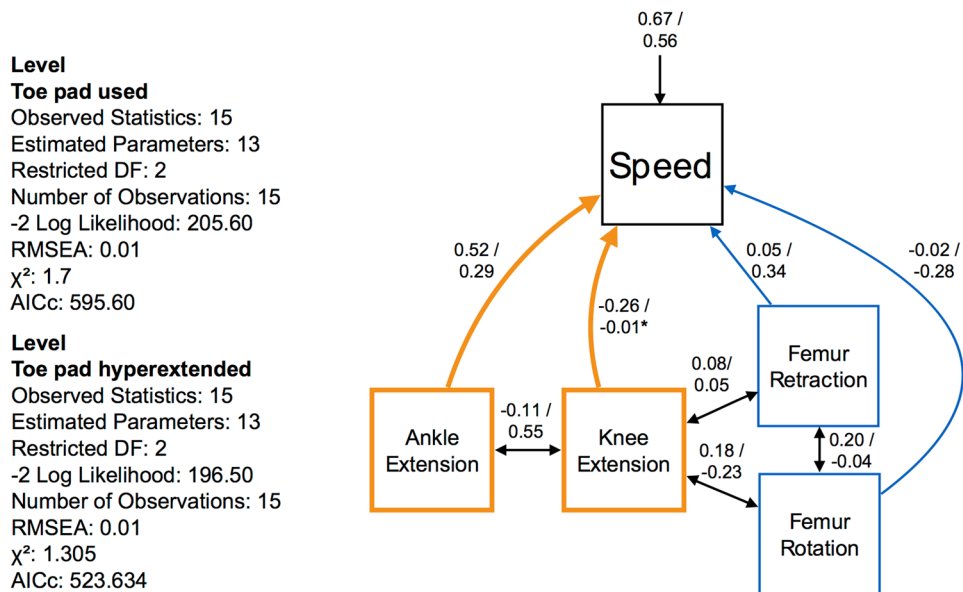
**Level**
**Toe pad used**
Observed Statistics: 15
Estimated Parameters: 13
Restricted DF: 2
Number of Observations: 15
-2 Log Likelihood: 205.60
RMSEA: 0.01
χ²: 1.7
AICc: 595.60

**Level**
**Toe pad hyperextended**
Observed Statistics: 15
Estimated Parameters: 13
Restricted DF: 2
-2 Log Likelihood: 196.50
Number of Observations: 15
RMSEA: 0.01
χ²: 1.305
AICc: 523.634

0.67 / 0.56

Speed

0.52 / 0.29

-0.26 / -0.01*

0.05 / 0.34

-0.02 / -0.28

0.08/ 0.05

Femur Retraction

-0.11 / 0.55

Ankle Extension

Knee Extension

0.18 / -0.23

0.20 / -0.04

Femur Rotation